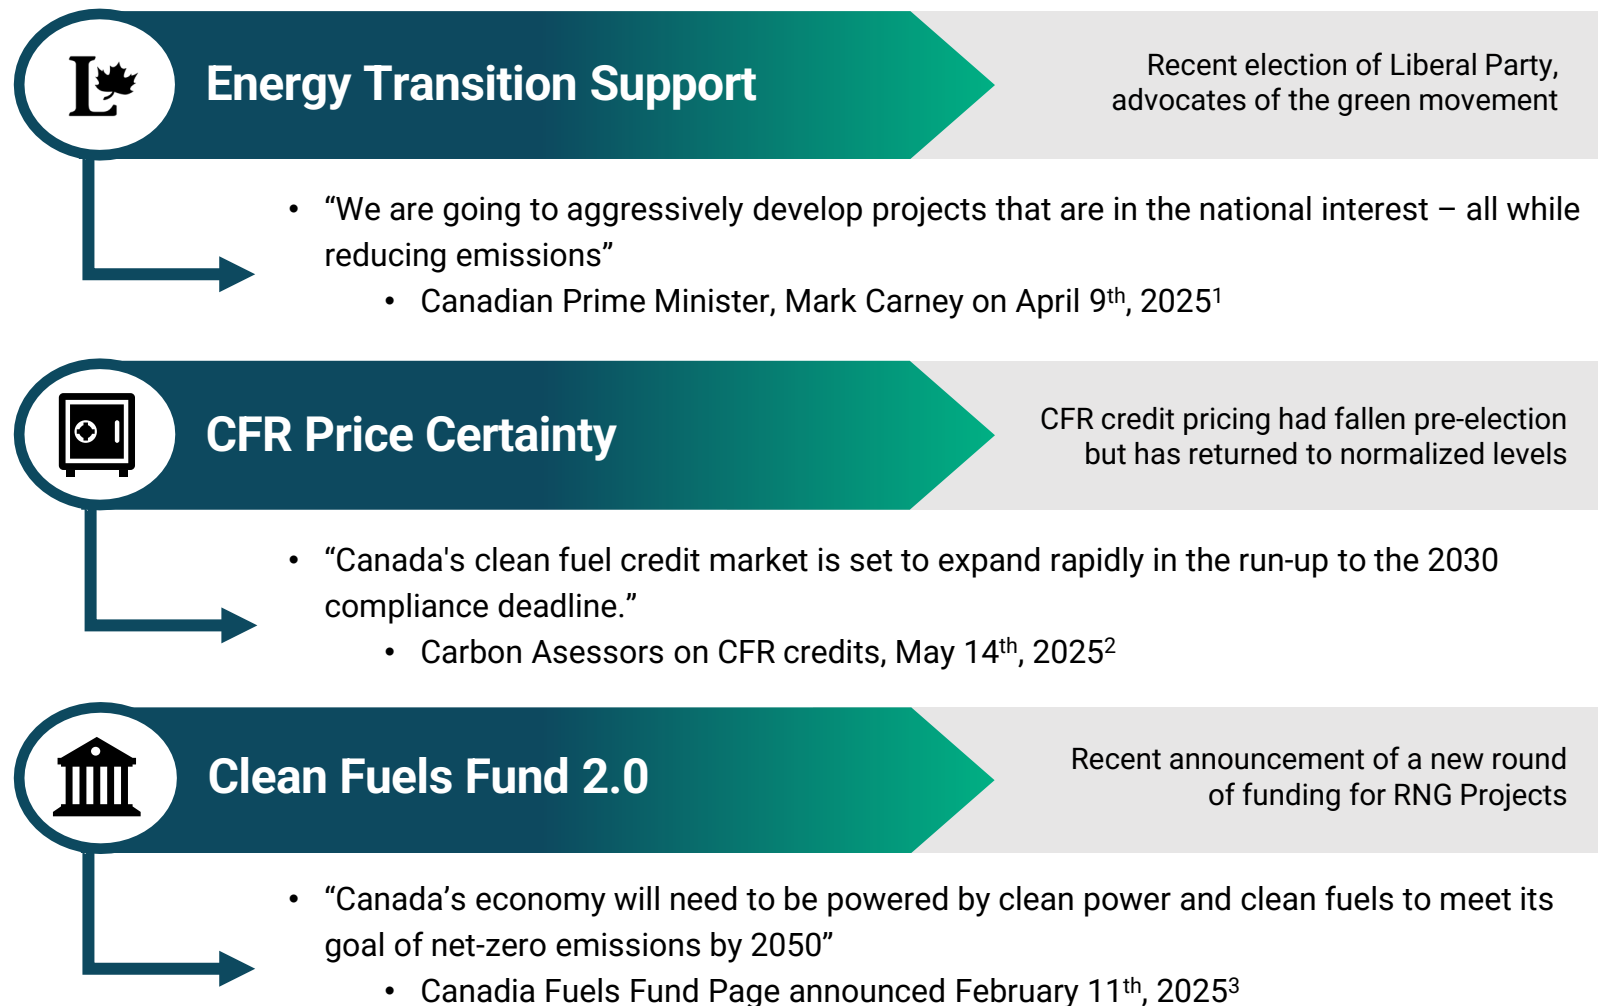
Energy Transition Support

Recent election of Liberal Party, advocates of the green movement

- “We are going to aggressively develop projects that are in the national interest – all while reducing emissions”
  - Canadian Prime Minister, Mark Carney on April 9$^{th}$, 2025$^{1}$

CFR Price Certainty

CFR credit pricing had fallen pre-election but has returned to normalized levels

- “Canada's clean fuel credit market is set to expand rapidly in the run-up to the 2030 compliance deadline.”
  - Carbon Asessors on CFR credits, May 14$^{th}$, 2025$^{2}$

Clean Fuels Fund 2.0

Recent announcement of a new round of funding for RNG Projects

- “Canada’s economy will need to be powered by clean power and clean fuels to meet its goal of net-zero emissions by 2050”
  - Canadia Fuels Fund Page announced February 11$^{th}$, 2025$^{3}$